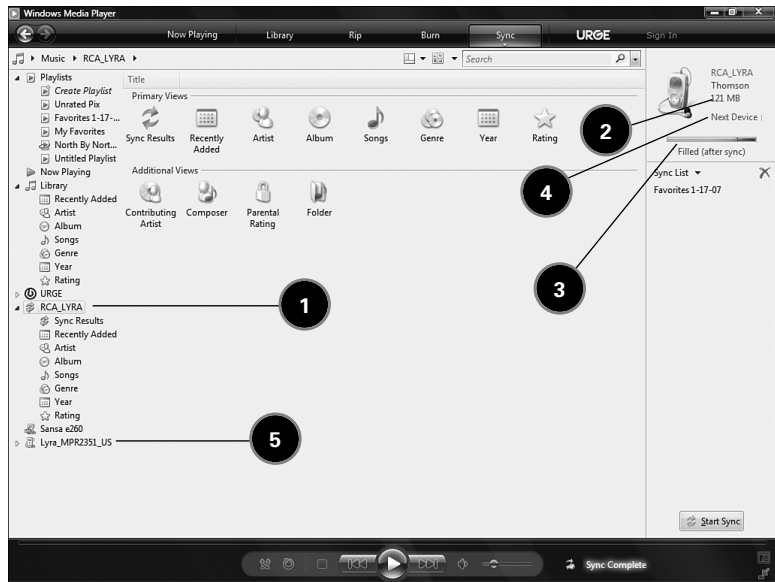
Windows Media Player

Now Playing
Library
Rip
Burn
Sync
URGE
Sign In

Music ▸ RCA_LYRA ▸

Search

Playlists
Create Playlist
Unrated Pix
Favorites 1-17-...
My Favorites
North By Nort...
Untitled Playlist
Now Playing
Library
Recently Added
Artist
Album
Songs
Genre
Year
Rating
URGE
RCA_LYRA
Sync Results
Recently Added
Artist
Album
Songs
Genre
Year
Rating
Sansa e260
Lyra_MPR2351_US

Title
Primary Views
Sync Results
Recently Added
Artist
Album
Songs
Genre
Year
Rating
Additional Views
Contributing Artist
Composer
Parental Rating
Folder

1
2
3
4
5

RCA_LYRA
Thomson
121 MB
Next Device
Filled (after sync)
Sync List
Favorites 1-17-07

Start Sync

Sync Complete